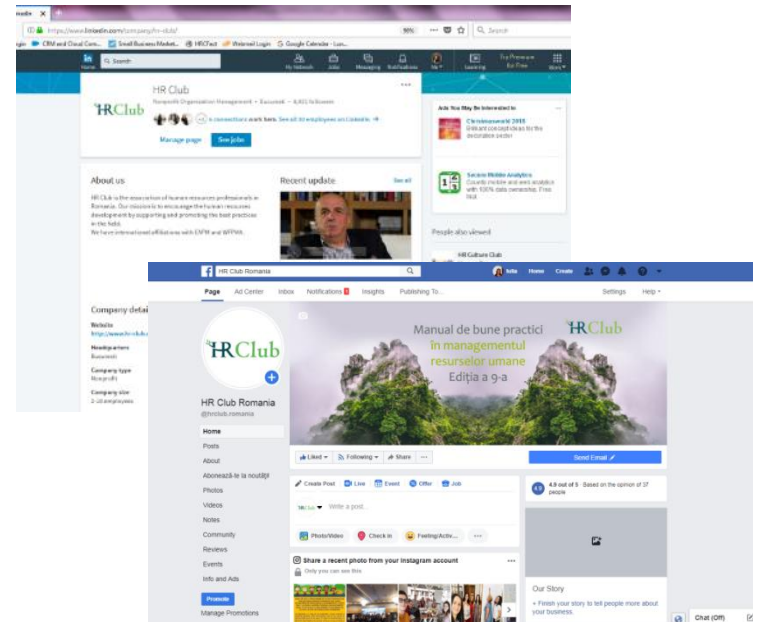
https://www.linkedin.com/company/hr-club/
90%
Search
CRM and Cloud Com... Small Business Market... HRCFact Webmail Login Google Calendar

Search
My Network Jobs Messaging Notifications Me Learning Try Premium for Free Work

HR Club
Nonprofit Organization Management · Bucuresti · 6,401 followers
HRClub
connections work here. See all 30 employees on LinkedIn
Manage page
See jobs

About us
HR Club is the association of human resources professionals in Romania. Our mission is to encourage the human resources development by supporting and promoting the best practices in the field.
We have international affiliations with EAPM and WFPMA.

Recent update
See all

Company details
Website
http://www.hrclub.ro
Headquarters
Bucharest
Company type
Nonprofit
Company size
2-10 employees

Ads You May Be Interested In
Cărţi manageriale 2019
Secure Mobile Analytics
People also viewed
HR Culture Club

HR Club Romania
Iulia Home Create
Page Ad Center Inbox Notifications Insights Publishing To... Settings Help

Manual de bune practici
în managementul
resurselor umane
Ediţia a 9-a
HRClub

HRClub
HR Club Romania
@hrclub.romania
Home
Posts
About
Abonează-te la noutăţi!
Photos
Videos
Notes
Community
Reviews
Events
Info and Ads
Promote
Manage Promotions

Liked Following Share ...
Send Email
Create Post Live Event Offer Job
Write a post...
Photo/Video Check in Feeling/Activ...
Share a recent photo from your Instagram account
Only you can see this
4.9 out of 5 · Based on the opinion of 37 people
Our Story
+ Finish your story to tell people more about your business.
Chat (Off)